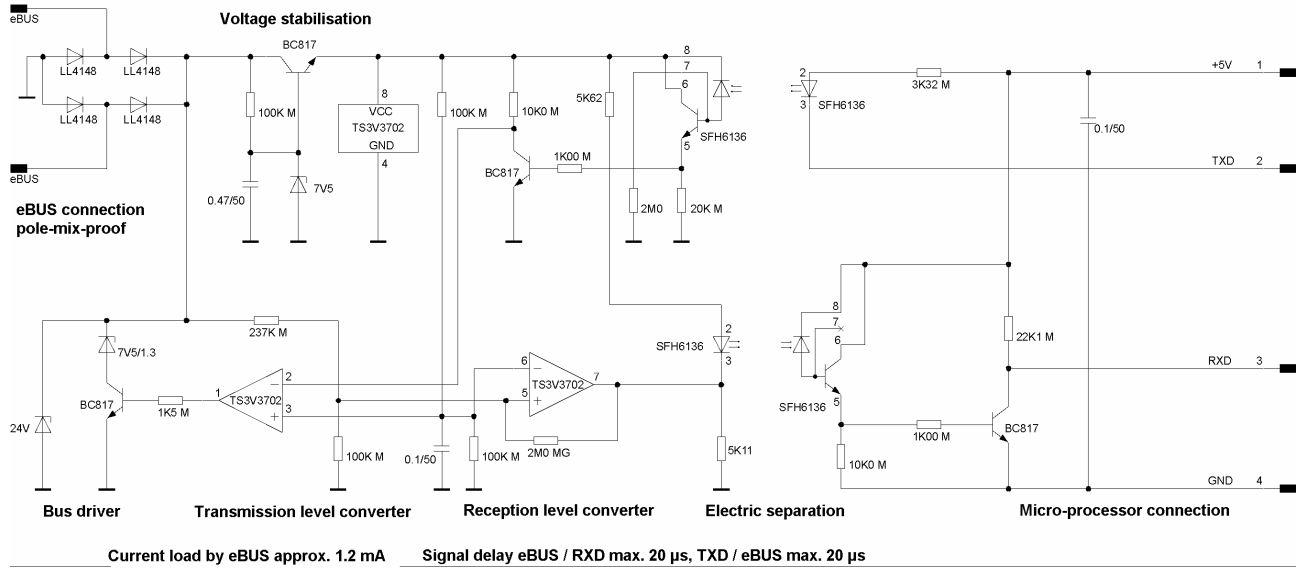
eBUS

eBUS

Voltage stabilisation

LL4148
LL4148
LL4148
LL4148

BC817

100K M

0.47/50

7V5

8
VCC
TS3V3702
GND
4

100K M

10K0 M

BC817

1K00 M

5K62

8
7
6
5
SFH6136

2M0

20K M

2
3
SFH6136

3K32 M

0.1/50

+5V 1

TXD 2

eBUS connection
pole-mix-proof

237K M

7V5/1.3

BC817

1K5 M

1
TS3V3702
2
3
−
+

24V

100K M

0.1/50

100K M

6
5
−
+
TS3V3702
7

2M0 MG

SFH6136
2
3

5K11

8
7
6
5
SFH6136

22K1 M

RXD 3

1K00 M

BC817

10K0 M

GND 4

Bus driver

Transmission level converter

Reception level converter

Electric separation

Micro-processor connection

Current load by eBUS approx. 1.2 mA

Signal delay eBUS / RXD max. 20 µs, TXD / eBUS max. 20 µs